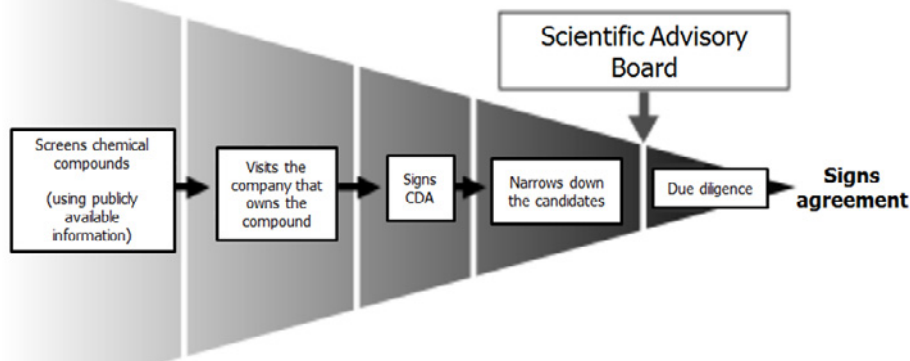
Scientific Advisory Board

Screens chemical compounds

(using publicly available information)

Visits the company that owns the compound

Signs CDA

Narrows down the candidates

Due diligence

Signs agreement